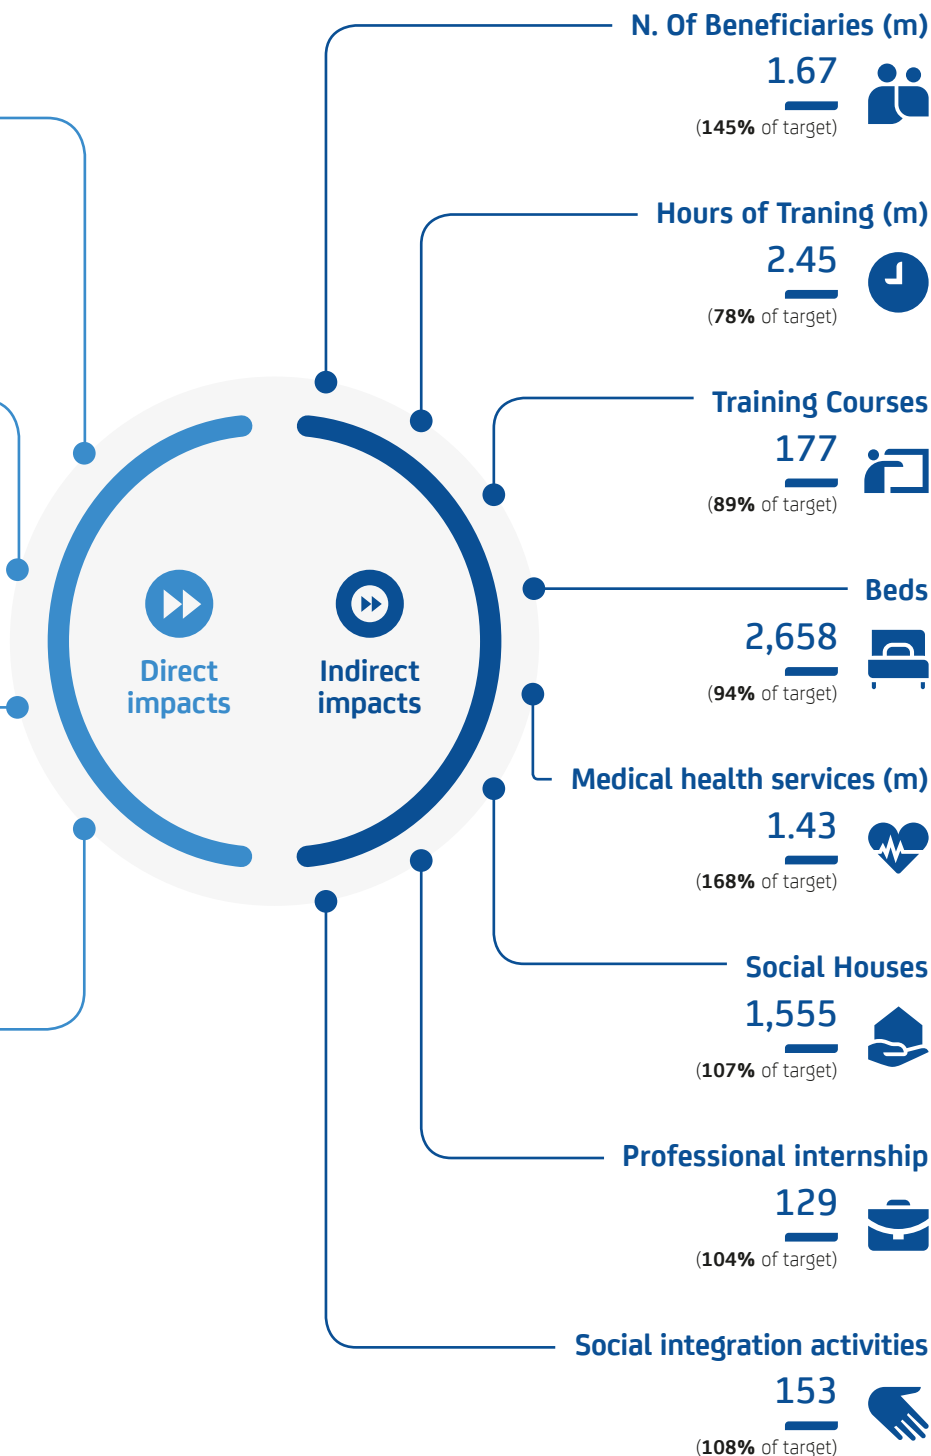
Direct impacts

Indirect impacts

N. Of Beneficiaries (m)
1.67
(145% of target)

Hours of Traning (m)
2.45
(78% of target)

Training Courses
177
(89% of target)

Beds
2,658
(94% of target)

Medical health services (m)
1.43
(168% of target)

Social Houses
1,555
(107% of target)

Professional internship
129
(104% of target)

Social integration activities
153
(108% of target)